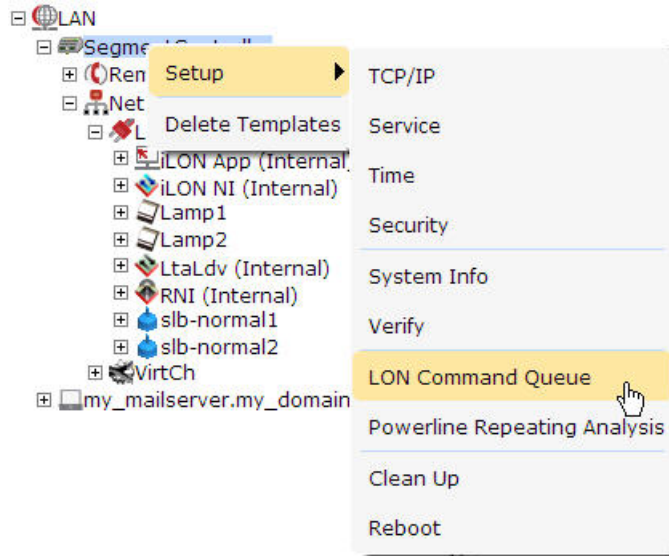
LAN
Segment Controll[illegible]
Rem
Net
L
iLON App (Internal)
iLON NI (Internal)
Lamp1
Lamp2
LtaLdv (Internal)
RNI (Internal)
slb-normal1
slb-normal2
VirtCh
my_mailserver.my_domain

Setup
Delete Templates

TCP/IP
Service
Time
Security
System Info
Verify
LON Command Queue
Powerline Repeating Analysis
Clean Up
Reboot